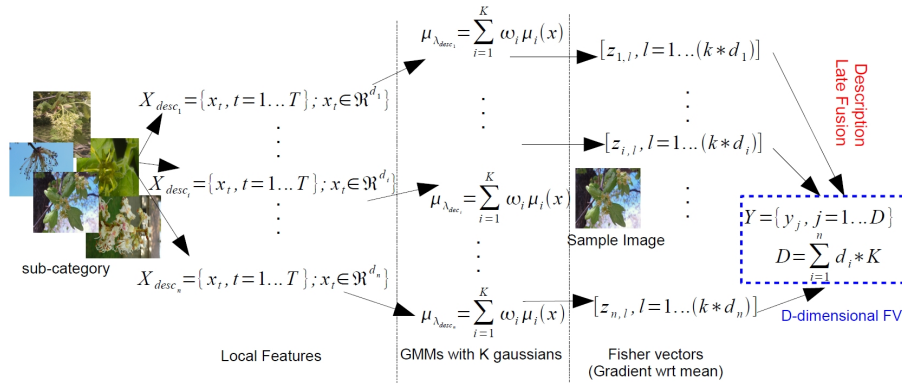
sub-category

$X_{desc_1} = \{x_t, t=1 \ldots T\}; x_t \in \Re^{d_1}$

$\vdots$

$X_{desc_i} = \{x_t, t=1 \ldots T\}; x_t \in \Re^{d_i}$

$\vdots$

$X_{desc_n} = \{x_t, t=1 \ldots T\}; x_t \in \Re^{d_n}$

Local Features

$\mu_{\lambda_{desc_1}} = \sum_{i=1}^{K} \omega_i \mu_i(x)$

$\vdots$

$\mu_{\lambda_{desc_i}} = \sum_{i=1}^{K} \omega_i \mu_i(x)$

$\vdots$

$\mu_{\lambda_{desc_n}} = \sum_{i=1}^{K} \omega_i \mu_i(x)$

GMMs with K gaussians

$[z_{1,l}, l=1 \ldots (k*d_1)]$

$\vdots$

$[z_{i,l}, l=1 \ldots (k*d_i)]$

$\vdots$

$[z_{n,l}, l=1 \ldots (k*d_n)]$

Sample Image

Fisher vectors
(Gradient wrt mean)

Description
Late Fusion

$Y = \{y_j, j=1 \ldots D\}$
$D = \sum_{i=1}^{n} d_i * K$

D-dimensional FV